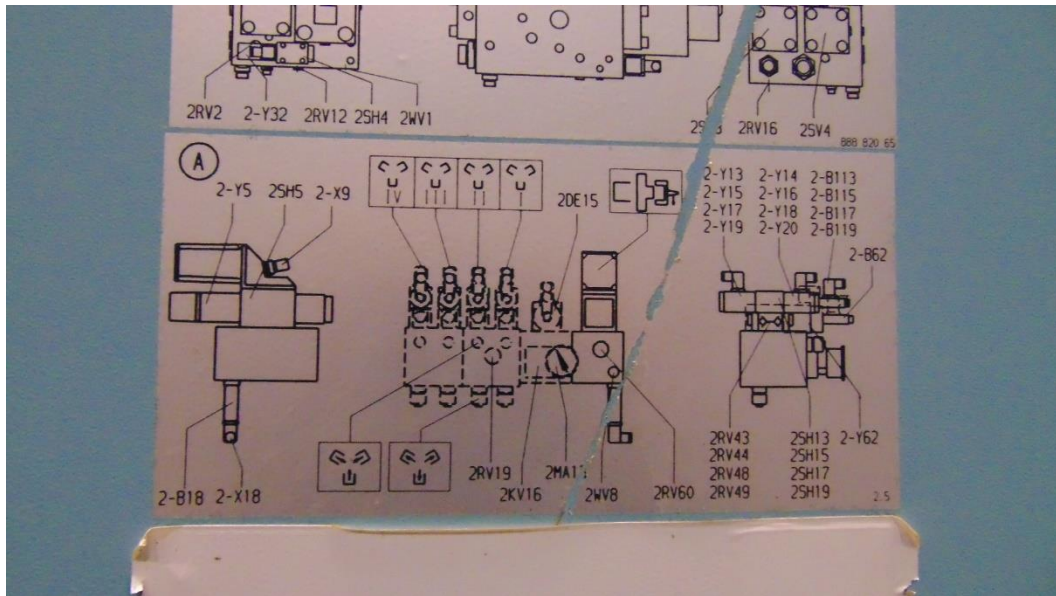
2RV2 2-Y32 2RV12 2SH4 2WV1

2S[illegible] 2RV16 2SV4

888 820 65

A

2-Y5 2SH5 2-X9

IV III II I

2DE15

2-Y13 2-Y14 2-B113
2-Y15 2-Y16 2-B115
2-Y17 2-Y18 2-B117
2-Y19 2-Y20 2-B119

2-B62

2RV19 2MA1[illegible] 2KV16 2WV8 2RV60

2RV43 2RV44 2RV48 2RV49

2SH13 2SH15 2SH17 2SH19

2-Y62

2-B18 2-X18

2.5